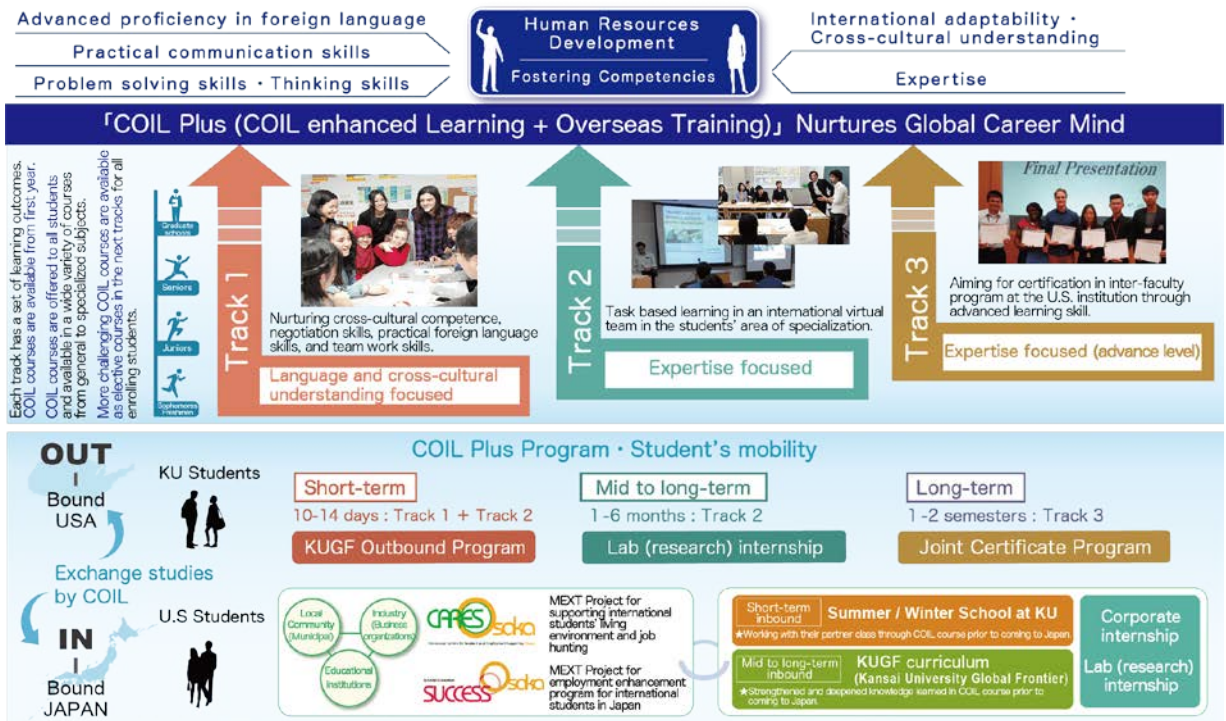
Advanced proficiency in foreign language
Practical communication skills
Problem solving skills・Thinking skills

Human Resources Development
Fostering Competencies

International adaptability・Cross-cultural understanding
Expertise

「COIL Plus (COIL enhanced Learning + Overseas Training)」Nurtures Global Career Mind

Each track has a set of learning outcomes. COIL courses are available from first year. COIL courses are offered to all students and available in a wide variety of courses from general to specialized subjects. More challenging COIL courses are available as elective courses in the next tracks for all enrolling students.

Graduate schools
Seniors
Juniors
Sophomores Freshmen

Track 1
Nurturing cross-cultural competence, negotiation skills, practical foreign language skills, and team work skills.
Language and cross-cultural understanding focused

Track 2
Task based learning in an international virtual team in the students' area of specialization.
Expertise focused

Track 3
Final Presentation
Aiming for certification in inter-faculty program at the U.S. institution through advanced learning skill.
Expertise focused (advance level)

COIL Plus Program・Student's mobility

OUT Bound USA
KU Students
Exchange studies by COIL
IN Bound JAPAN
U.S Students

Short-term
10-14 days : Track 1 + Track 2
KUGF Outbound Program

Mid to long-term
1-6 months : Track 2
Lab (research) internship

Long-term
1-2 semesters : Track 3
Joint Certificate Program

Local Community (Municipal)
Industry (Business organizations)
Educational Institutions
CARES Osaka
MEXT Project for supporting international students' living environment and job hunting
SUCCESS Osaka
MEXT Project for employment enhancement program for international students in Japan

Short-term inbound
Summer / Winter School at KU
★Working with their partner class through COIL course prior to coming to Japan.
Mid to long-term inbound
KUGF curriculum (Kansai University Global Frontier)
★Strengthened and deepened knowledge learned in COIL course prior to coming to Japan.

Corporate internship
Lab (research) internship